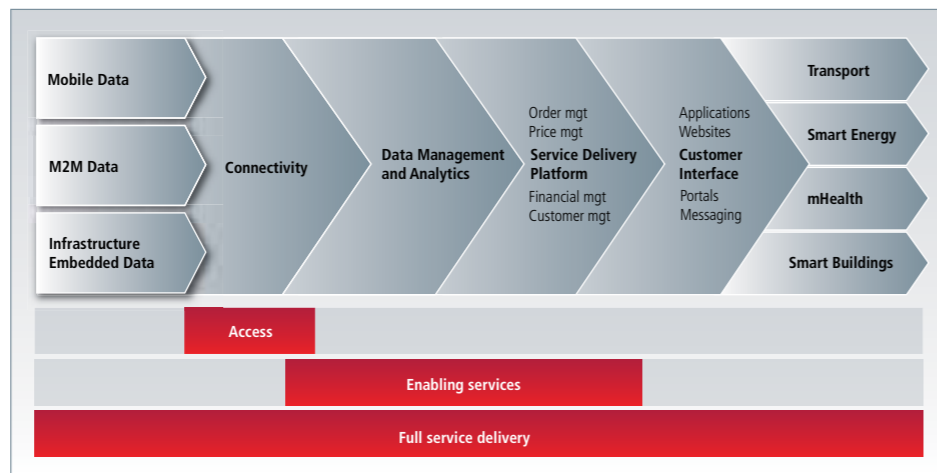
Mobile Data

M2M Data

Infrastructure Embedded Data

Connectivity

Data Management and Analytics

Order mgt
Price mgt
Service Delivery Platform
Financial mgt
Customer mgt

Applications
Websites
Customer Interface
Portals
Messaging

Transport

Smart Energy

mHealth

Smart Buildings

Access

Enabling services

Full service delivery